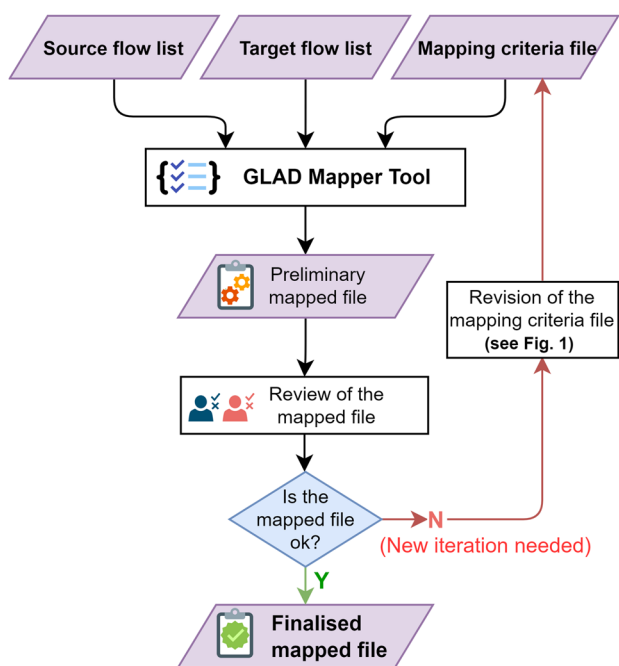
Source flow list

Target flow list

Mapping criteria file

GLAD Mapper Tool

Preliminary mapped file

Revision of the mapping criteria file (see Fig. 1)

Review of the mapped file

Is the mapped file ok?

N

(New iteration needed)

Y

Finalised mapped file